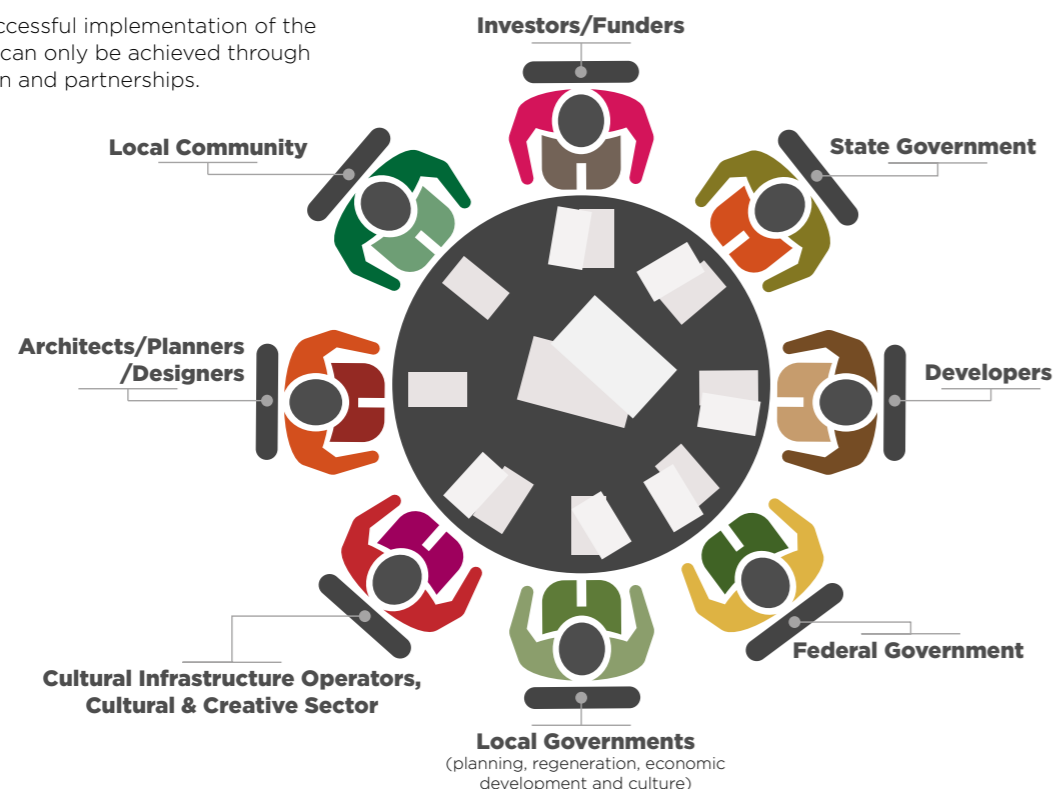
ccessful implementation of the can only be achieved through n and partnerships.

Investors/Funders

Local Community

State Government

Architects/Planners /Designers

Developers

Federal Government

Cultural Infrastructure Operators, Cultural & Creative Sector

Local Governments
(planning, regeneration, economic development and culture)